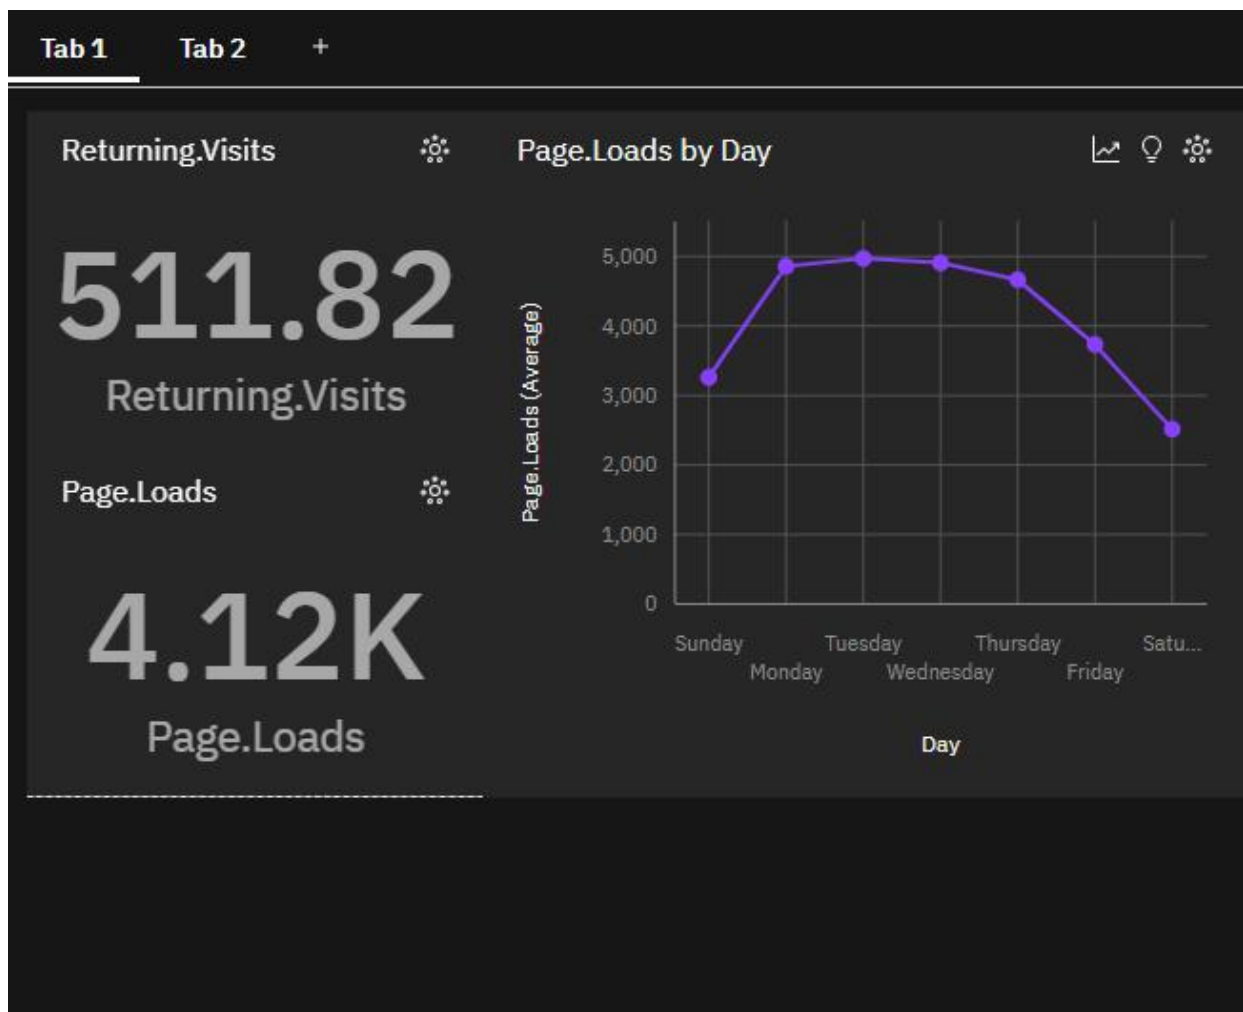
Tab 1 Tab 2 +

Returning.Visits

511.82

Returning.Visits

Page.Loads

4.12K

Page.Loads

Page.Loads by Day

Page.Loads (Average)

5,000
4,000
3,000
2,000
1,000
0

Sunday Monday Tuesday Wednesday Thursday Friday Satu...

Day